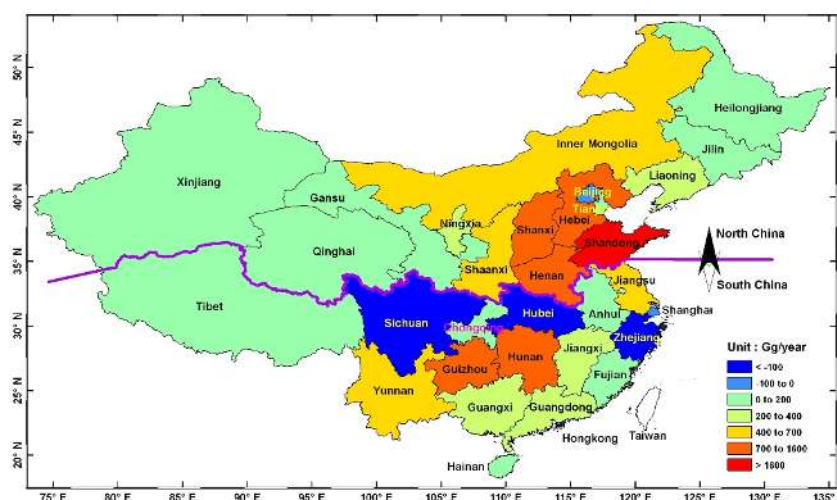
50° N
45° N
40° N
35° N
30° N
25° N
20° N

Heilongjiang
Jilin
Inner Mongolia
Liaoning
Beijing
Tianjin
Xinjiang
Gansu
Hebei
Ningxia
Qinghai
Shanxi
Shandong
North China
South China
Shaanxi
Henan
Jiangsu
Tibet
Sichuan
Hubei
Anhui
Shanghai
Chongqing
Zhejiang
Hunan
Jiangxi
Guizhou
Fujian
Yunnan
Guangxi
Guangdong
Hongkong
Taiwan
Hainan

Unit : Gg/year
< -100
-100 to 0
0 to 200
200 to 400
400 to 700
700 to 1600
> 1600

75° E
80° E
85° E
90° E
95° E
100° E
105° E
110° E
115° E
120° E
125° E
130° E
135°